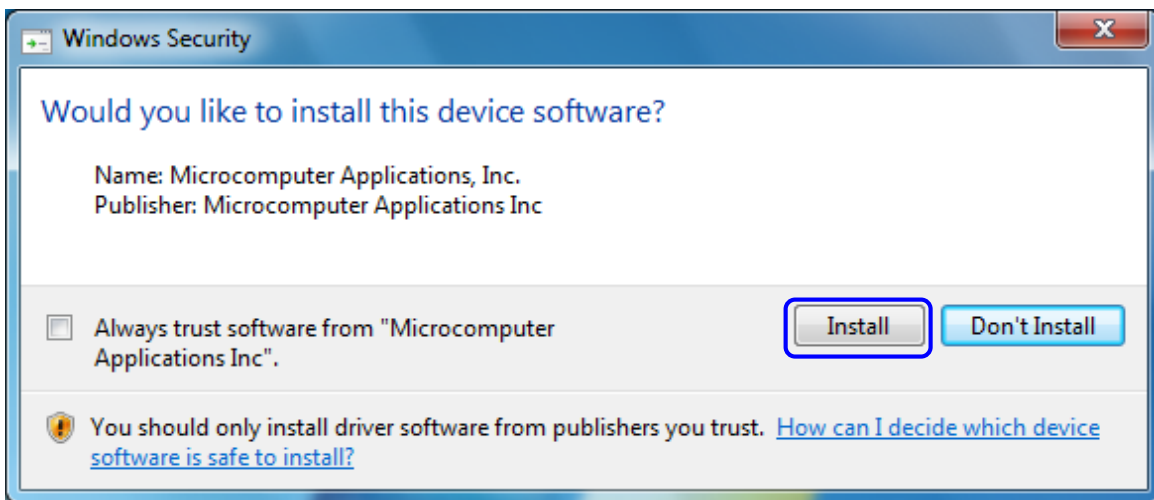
Windows Security

Would you like to install this device software?

Name: Microcomputer Applications, Inc.
Publisher: Microcomputer Applications Inc

Always trust software from "Microcomputer Applications Inc".

Install

Don't Install

You should only install driver software from publishers you trust. How can I decide which device software is safe to install?